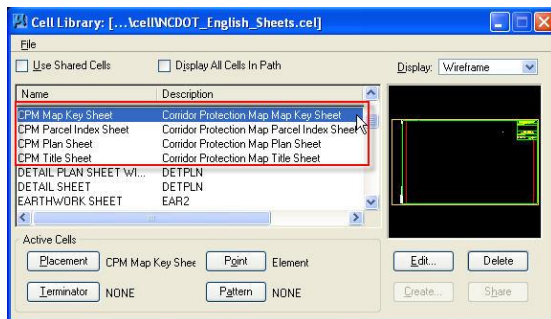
Cell Library: [...\cell\NCDOT_English_Sheets.cel]

File

Use Shared Cells

Display All Cells In Path

Display: Wireframe

| Name | Description |
|---|---|
| CPM Map Key Sheet | Corridor Protection Map Map Key Sheet |
| CPM Parcel Index Sheet | Corridor Protection Map Parcel Index Sheet |
| CPM Plan Sheet | Corridor Protection Map Plan Sheet |
| CPM Title Sheet | Corridor Protection Map Title Sheet |
| DETAIL PLAN SHEET WI... | DETPLN |
| DETAIL SHEET | DETPLN |
| EARTHWORK SHEET | EAR2 |

Active Cells

Placement CPM Map Key Shee

Point Element

Terminator NONE

Pattern NONE

Edit...

Delete

Create...

Share